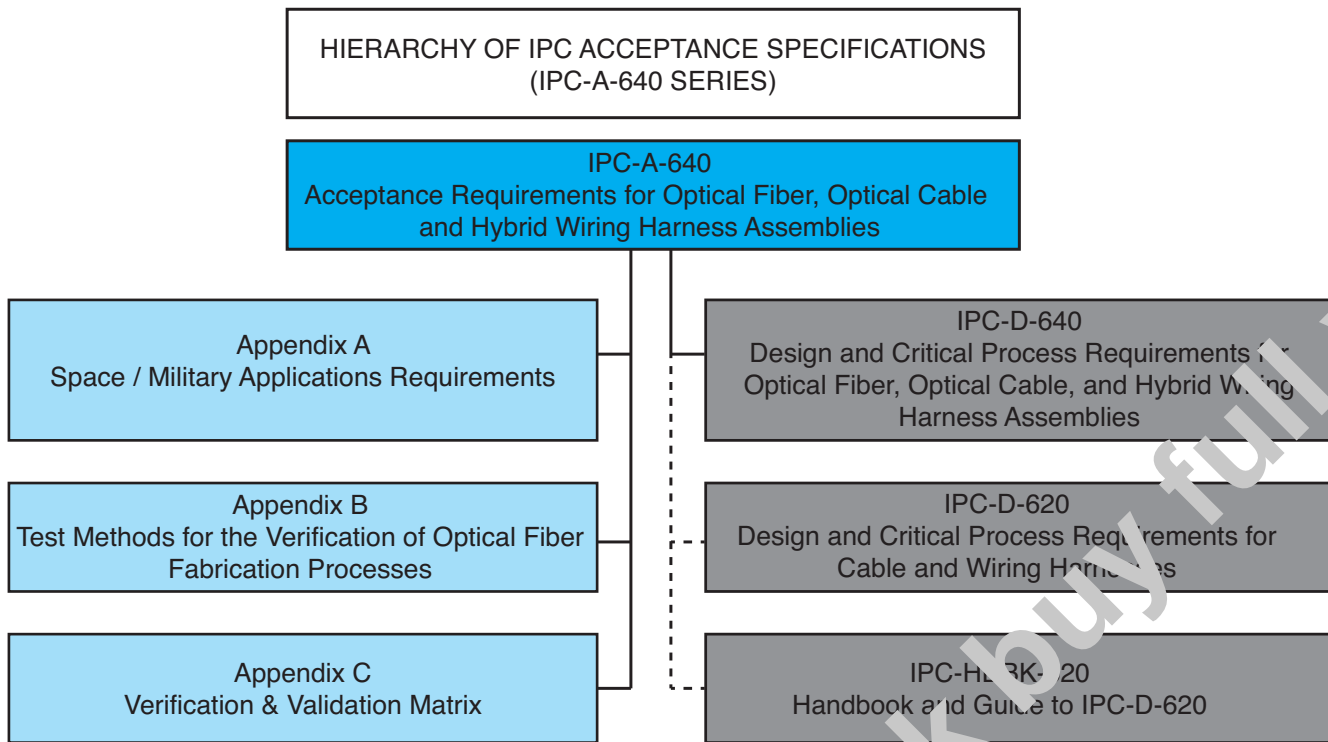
HIERARCHY OF IPC ACCEPTANCE SPECIFICATIONS (IPC-A-640 SERIES)

IPC-A-640
Acceptance Requirements for Optical Fiber, Optical Cable and Hybrid Wiring Harness Assemblies

Appendix A
Space / Military Applications Requirements

Appendix B
Test Methods for the Verification of Optical Fiber Fabrication Processes

Appendix C
Verification & Validation Matrix

IPC-D-640
Design and Critical Process Requirements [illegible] Optical Fiber, Optical Cable, and Hybrid W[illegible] Harness Assemblies

IPC-D-620
Design and Critical Process Req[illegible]rements for Cable and Wiring H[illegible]

IPC-H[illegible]20
Handbook a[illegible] Gu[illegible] to IPC-D-620

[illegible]kbuy full